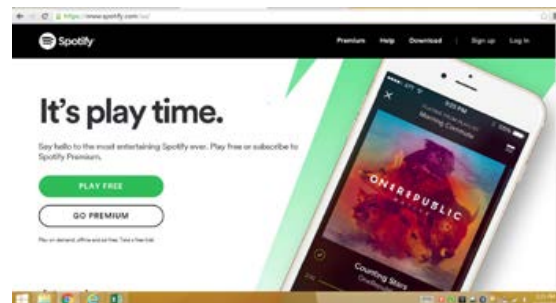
https://www.spotify.com/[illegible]

Spotify

Premium Help Download Sign up Log in

It's play time.

Say hello to the most entertaining Spotify ever. Play free or subscribe to Spotify Premium.

PLAY FREE

GO PREMIUM

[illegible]

9:20 PM

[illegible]

ONEREPUBLIC

Counting Stars

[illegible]